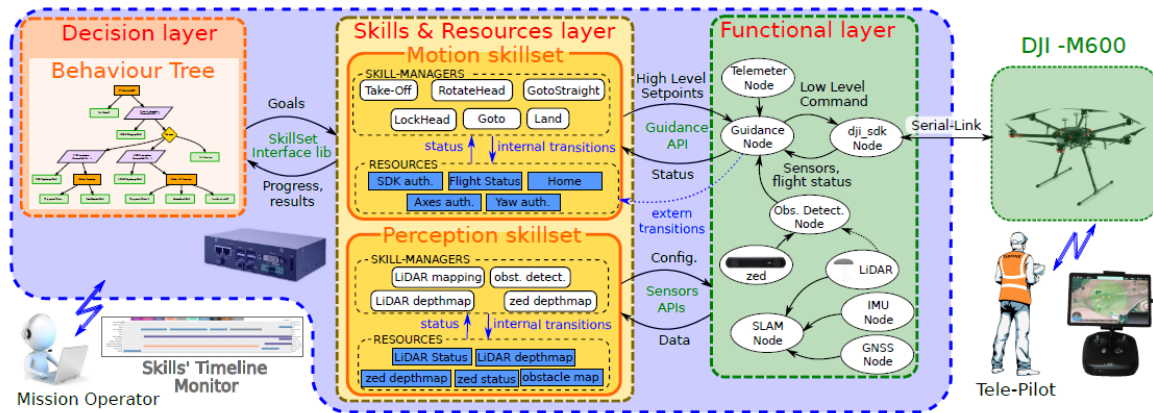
Decision layer

Behaviour Tree

Goals

SkillSet Interface lib

Progress, results

Skills & Resources layer

Motion skillset

SKILL-MANAGERS

Take-Off

RotateHead

GotoStraight

LockHead

Goto

Land

status

internal transitions

RESOURCES

SDK auth.

Flight Status

Home

Axes auth.

Yaw auth.

Perception skillset

SKILL-MANAGERS

LiDAR mapping

obst. detect.

LiDAR depthmap

zed depthmap

status

internal transitions

RESOURCES

LiDAR Status

LiDAR depthmap

zed depthmap

zed status

obstacle map

High Level Setpoints

Guidance API

Status

extern transitions

Config.

Sensors APIs

Data

Functional layer

Telemeter Node

Low Level Command

Guidance Node

dji_sdk Node

Sensors, flight status

Obs. Detect. Node

zed

LiDAR

IMU Node

SLAM Node

GNSS Node

Serial-Link

DJI -M600

Tele-Pilot

Mission Operator

Skills' Timeline Monitor